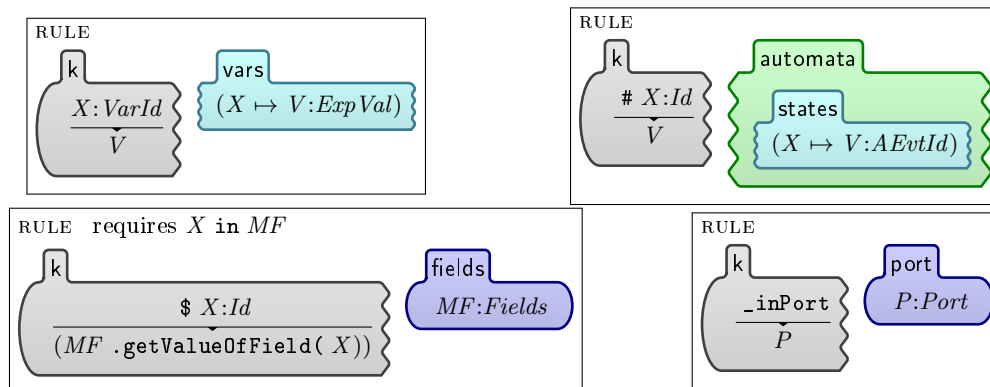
RULE

k

$\frac{X\!:\!VarId}{V}$

vars

$(X \mapsto V\!:\!ExpVal)$

RULE

k

$\frac{\texttt{\#}\ X\!:\!Id}{V}$

automata

states

$(X \mapsto V\!:\!AEvtId)$

RULE requires $X$ in $MF$

k

$\frac{\texttt{\$}\ X\!:\!Id}{(MF\ \texttt{.getValueOfField(}\ X\texttt{)})}$

fields

$MF\!:\!Fields$

RULE

k

$\frac{\texttt{\_inPort}}{P}$

port

$P\!:\!Port$